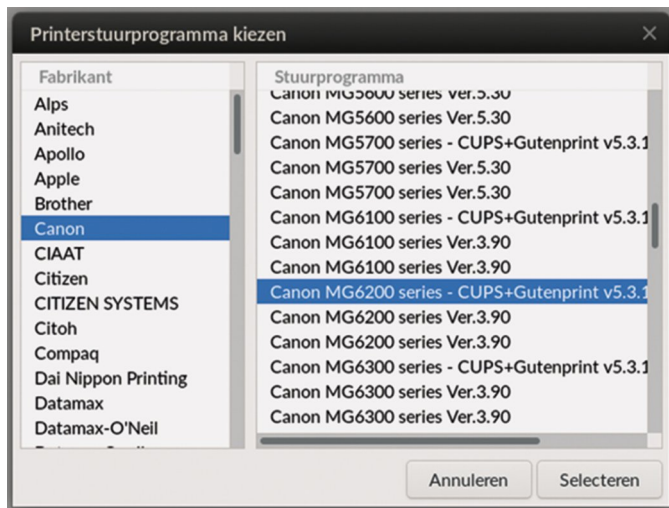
Printerstuurprogramma kiezen

×

| Fabrikant |
|---|
| Alps |
| Anitech |
| Apollo |
| Apple |
| Brother |
| Canon |
| CIAAT |
| Citizen |
| CITIZEN SYSTEMS |
| Citoh |
| Compaq |
| Dai Nippon Printing |
| Datamax |
| Datamax-O'Neil |
| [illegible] |

| Stuurprogramma |
|---|
| Canon MG5600 series Ver.5.30 |
| Canon MG5600 series Ver.5.30 |
| Canon MG5700 series - CUPS+Gutenprint v5.3.1 |
| Canon MG5700 series Ver.5.30 |
| Canon MG5700 series Ver.5.30 |
| Canon MG6100 series - CUPS+Gutenprint v5.3.1 |
| Canon MG6100 series Ver.3.90 |
| Canon MG6100 series Ver.3.90 |
| Canon MG6200 series - CUPS+Gutenprint v5.3.1 |
| Canon MG6200 series Ver.3.90 |
| Canon MG6200 series Ver.3.90 |
| Canon MG6300 series - CUPS+Gutenprint v5.3.1 |
| Canon MG6300 series Ver.3.90 |
| Canon MG6300 series Ver.3.90 |

Annuleren

Selecteren